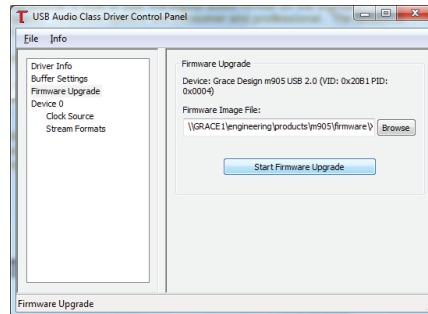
USB Audio Class Driver Control Panel

File Info

Driver Info
Buffer Settings
Firmware Upgrade
Device 0
Clock Source
Stream Formats

Firmware Upgrade

Device: Grace Design m905 USB 2.0 (VID: 0x20B1 PID: 0x0004)

Firmware Image File:

\\GRACE1\engineering\products\m905\firmware\

Browse

Start Firmware Upgrade

Firmware Upgrade